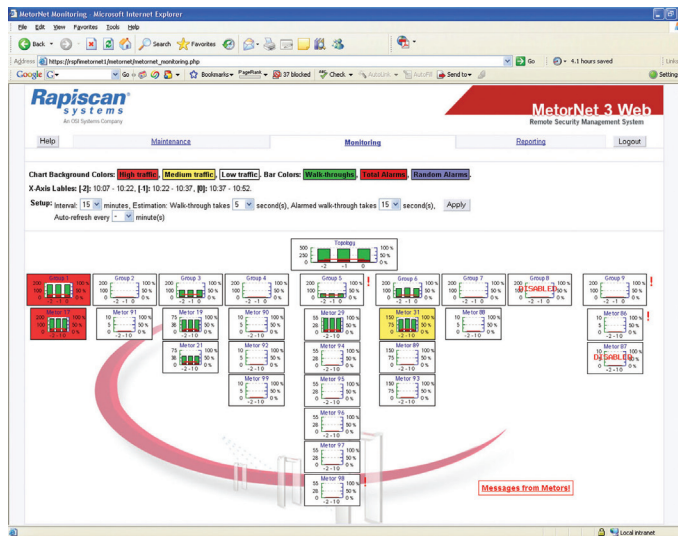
MetorNet Monitoring - Microsoft Internet Explorer

File Edit View Favorites Tools Help

Back Search Favorites

Address https://rspfmetornet1/metornet/metornet_monitoring.php Go 4.1 hours saved Links

Google G- Go Bookmarks PageRank 37 blocked Check AutoLink AutoFill Send to Settings

Rapiscan systems
An OSI Systems Company

MetorNet 3 Web
Remote Security Management System

Help | Maintenance | Monitoring | Reporting | Logout

Chart Background Colors: High traffic, Medium traffic, Low traffic. Bar Colors: Walk-throughs, Total Alarms, Random Alarms.

X-Axis Lables: [-2]: 10:07 - 10:22, [-1]: 10:22 - 10:37, [0]: 10:37 - 10:52.

Setup: Interval: 15 minutes, Estimation: Walk-through takes 5 second(s), Alarmed walk-through takes 15 second(s), Apply

Auto-refresh every - minute(s)

Topology
500 100 %
250 50 %
0 0 %
-2 -1 0

Group 1
Group 2
Group 3
Group 4
Group 5 !
Group 6
Group 7
Group 8 DISABLED
Group 9 !

Metor 17
Metor 91
Metor 19
Metor 90
Metor 29
Metor 31
Metor 88
Metor 86 !
Metor 31
Metor 93
Metor 94
Metor 89
Metor 87 DISABLED
Metor 99
Metor 95
Metor 93
Metor 96
Metor 97
Metor 98 !

Messages from Metors!

Local intranet